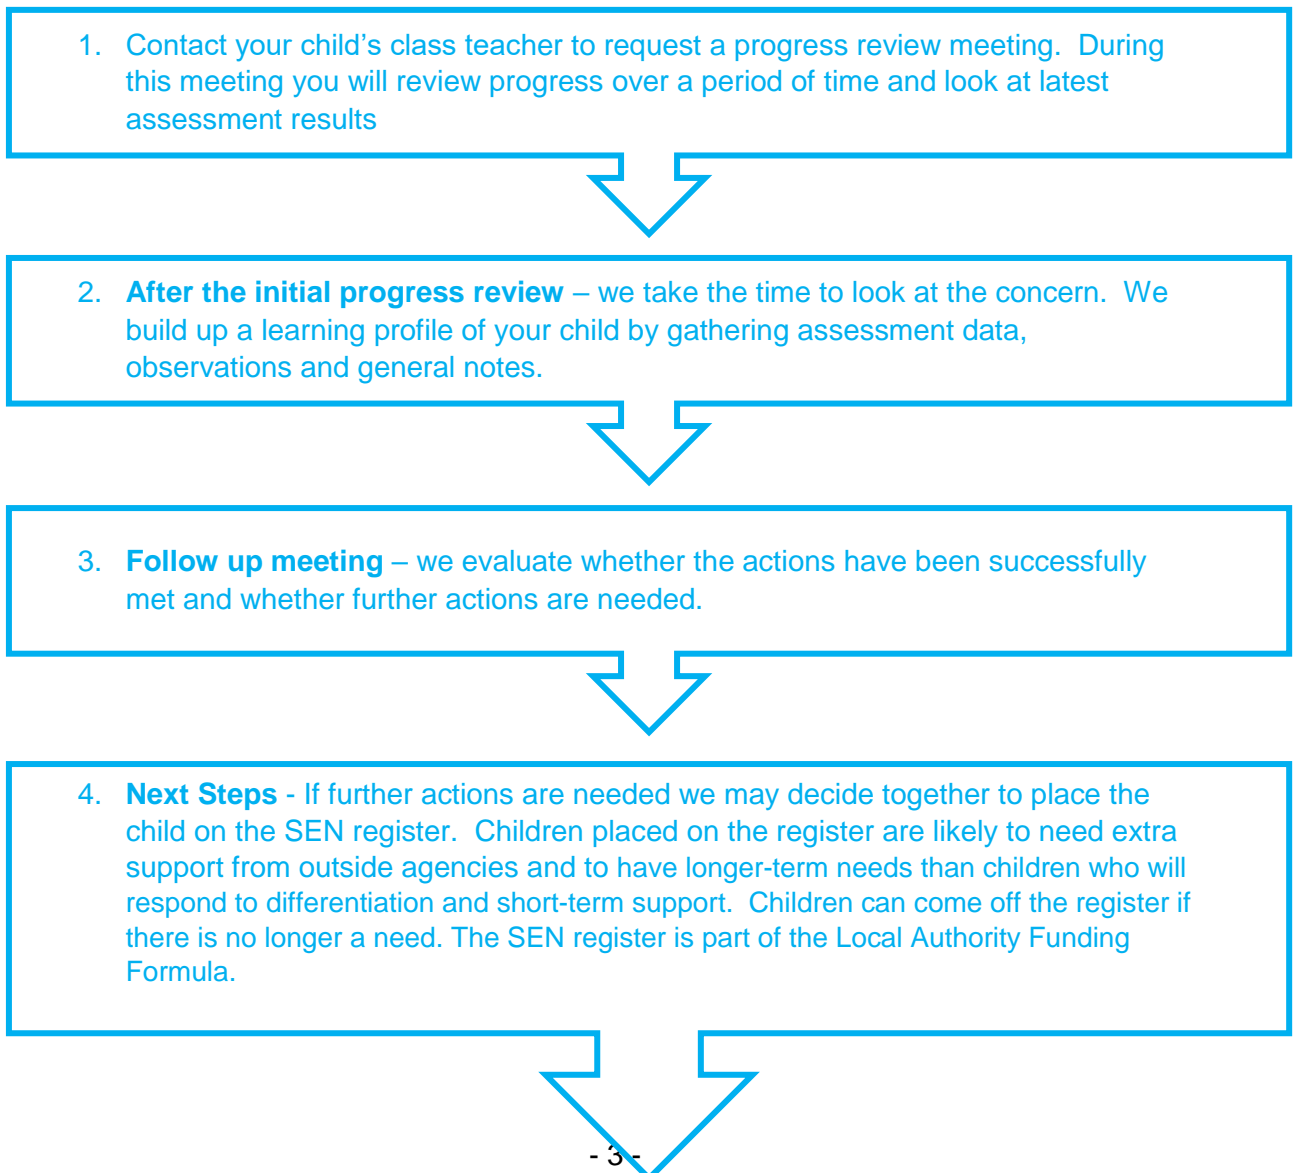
1. Contact your child’s class teacher to request a progress review meeting. During this meeting you will review progress over a period of time and look at latest assessment results

2. **After the initial progress review** – we take the time to look at the concern. We build up a learning profile of your child by gathering assessment data, observations and general notes.

3. **Follow up meeting** – we evaluate whether the actions have been successfully met and whether further actions are needed.

4. **Next Steps** - If further actions are needed we may decide together to place the child on the SEN register. Children placed on the register are likely to need extra support from outside agencies and to have longer-term needs than children who will respond to differentiation and short-term support. Children can come off the register if there is no longer a need. The SEN register is part of the Local Authority Funding Formula.

- 3 -